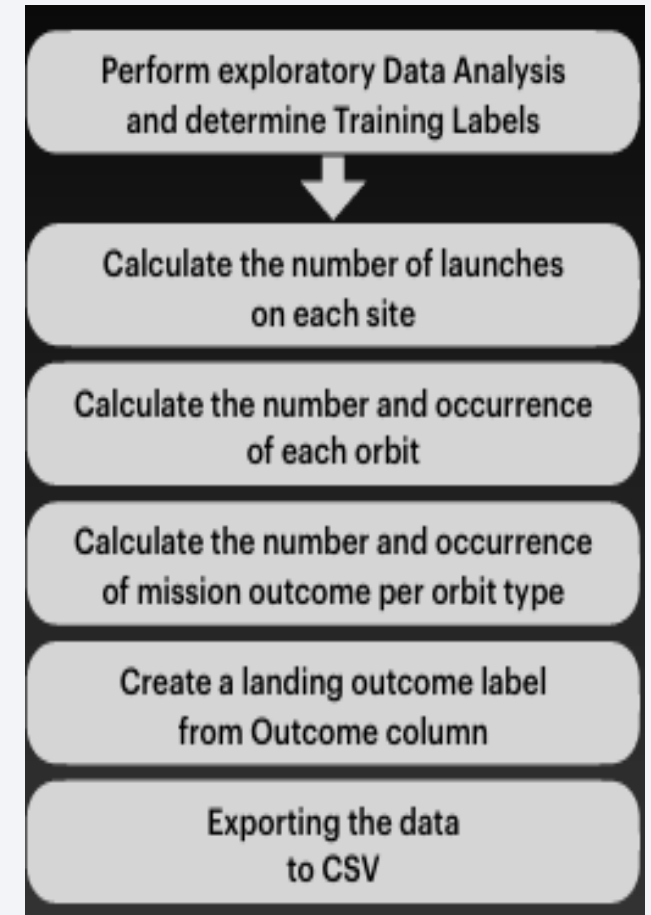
Perform exploratory Data Analysis and determine Training Labels

Calculate the number of launches on each site

Calculate the number and occurrence of each orbit

Calculate the number and occurrence of mission outcome per orbit type

Create a landing outcome label from Outcome column

Exporting the data to CSV